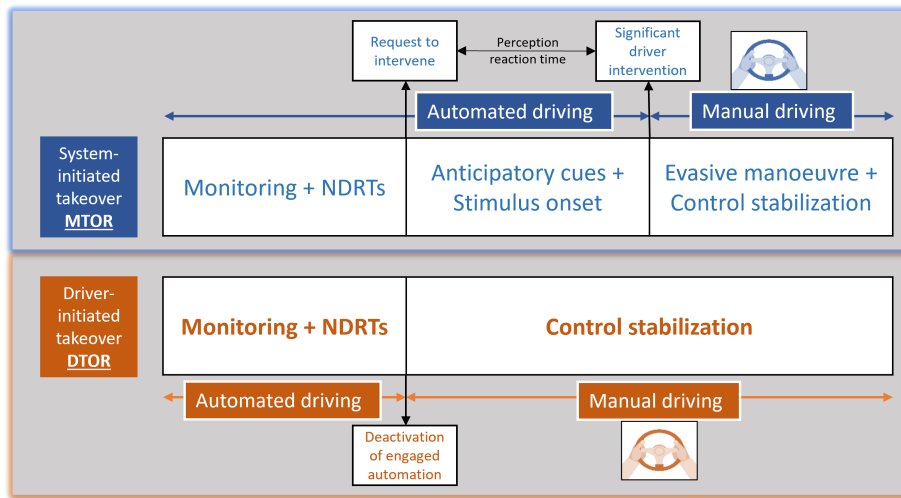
Request to intervene

Perception reaction time

Significant driver intervention

Automated driving

Manual driving

System-initiated takeover MTOR

Monitoring + NDRTs

Anticipatory cues + Stimulus onset

Evasive manoeuvre + Control stabilization

Driver-initiated takeover DTOR

Monitoring + NDRTs

Control stabilization

Automated driving

Manual driving

Deactivation of engaged automation